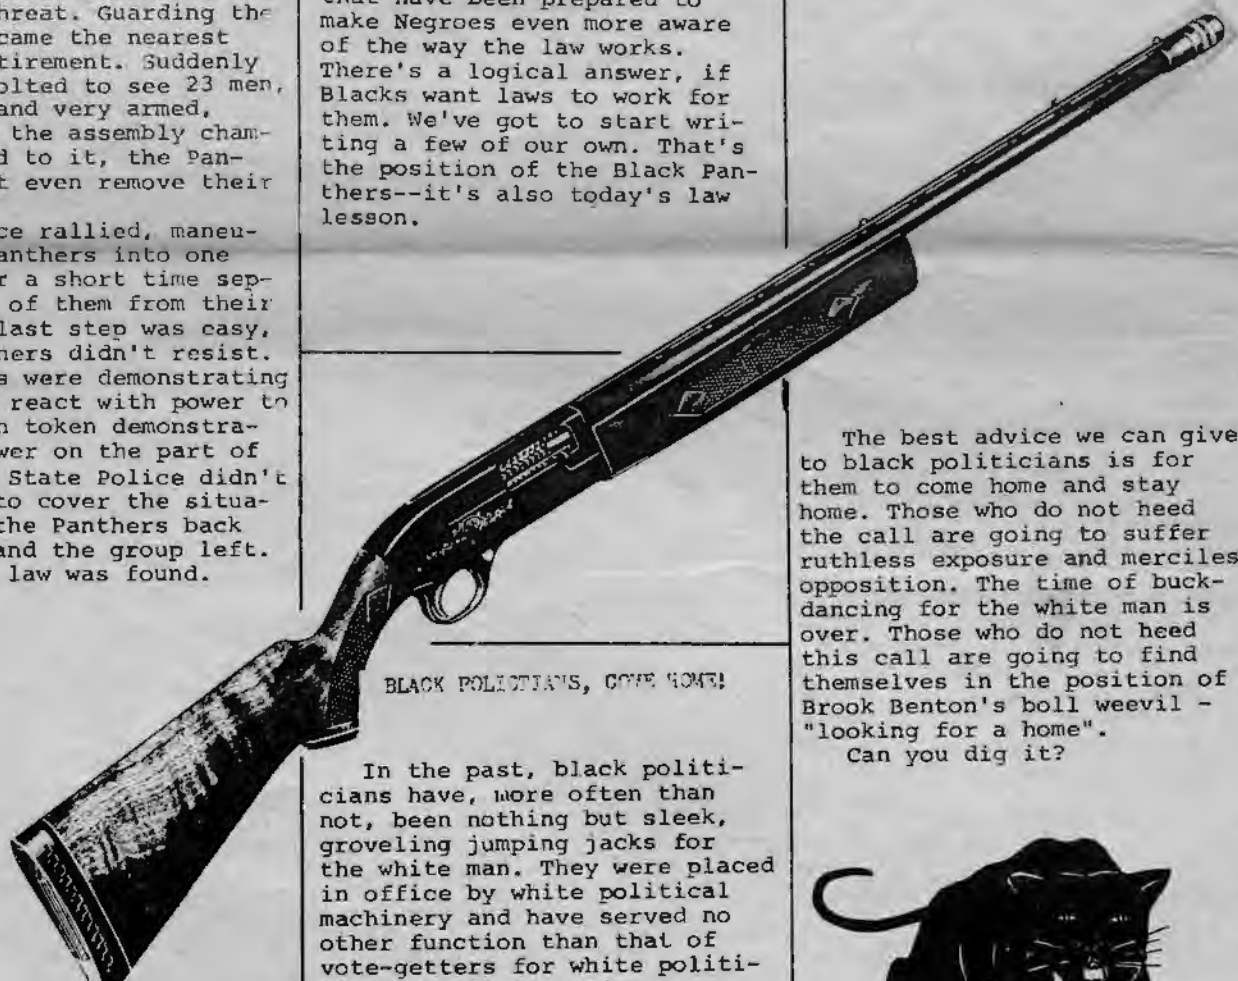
hreat. Guarding the came the nearest tirement. Suddenly olted to see 23 men, and very armed, the assembly chamd to it, the Pant even remove their

ce rallied, maneuanthers into one r a short time sep of them from their last step was easy, ners didn't resist. s were demonstrating react with power to n token demonstraver on the part of State Police didn't to cover the situathe Panthers back and the group left. law was found.

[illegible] have been prepared to make Negroes even more aware of the way the law works. There's a logical answer, if Blacks want laws to work for them. We've got to start writing a few of our own. That's the position of the Black Panthers--it's also today's law lesson.

BLACK POLITICIANS, COME HOME!

In the past, black politicians have, more often than not, been nothing but sleek, groveling jumping jacks for the white man. They were placed in office by white political machinery and have served no other function than that of vote-getters for white politi-

The best advice we can give to black politicians is for them to come home and stay home. Those who do not heed the call are going to suffer ruthless exposure and merciles opposition. The time of buckdancing for the white man is over. Those who do not heed this call are going to find themselves in the position of Brook Benton's boll weevil - "looking for a home".
Can you dig it?